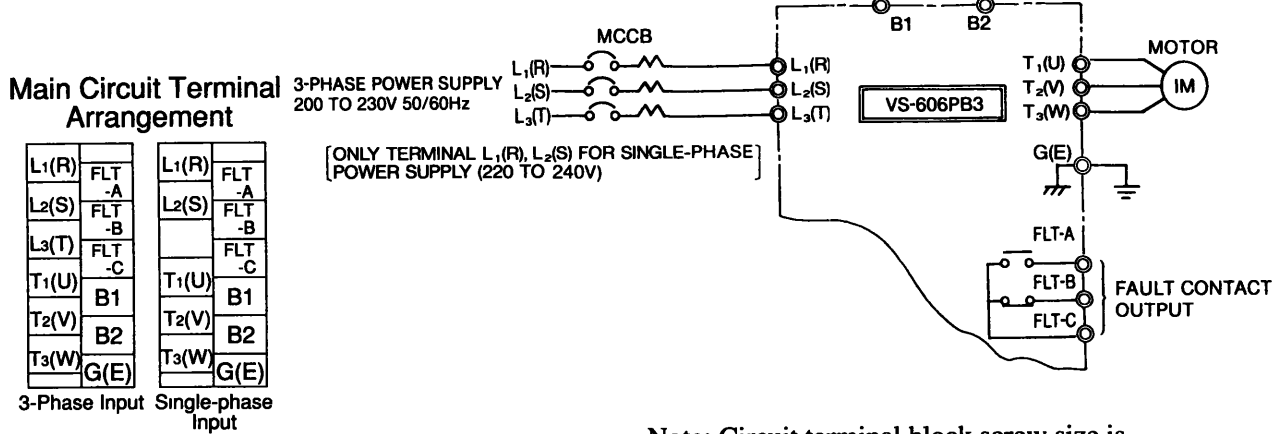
Main Circuit Terminal Arrangement

| $L_1(R)$ | FLT -A |
|---|---|
| $L_2(S)$ | FLT -B |
| $L_3(T)$ | FLT -C |
| $T_1(U)$ | B1 |
| $T_2(V)$ | B2 |
| $T_3(W)$ | G(E) |

3-Phase Input

| $L_1(R)$ | FLT -A |
|---|---|
| $L_2(S)$ | FLT -B |
| | FLT -C |
| $T_1(U)$ | B1 |
| $T_2(V)$ | B2 |
| $T_3(W)$ | G(E) |

Single-phase Input

3-PHASE POWER SUPPLY 200 TO 230V 50/60Hz

MCCB

$L_1(R)$
$L_2(S)$
$L_3(T)$

[ONLY TERMINAL $L_1(R)$, $L_2(S)$ FOR SINGLE-PHASE POWER SUPPLY (220 TO 240V)]

B1 B2

$L_1(R)$
$L_2(S)$
$L_3(T)$

VS-606PB3

$T_1(U)$
$T_2(V)$
$T_3(W)$

MOTOR

IM

G(E)

FLT-A
FLT-B
FLT-C

FAULT CONTACT OUTPUT

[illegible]